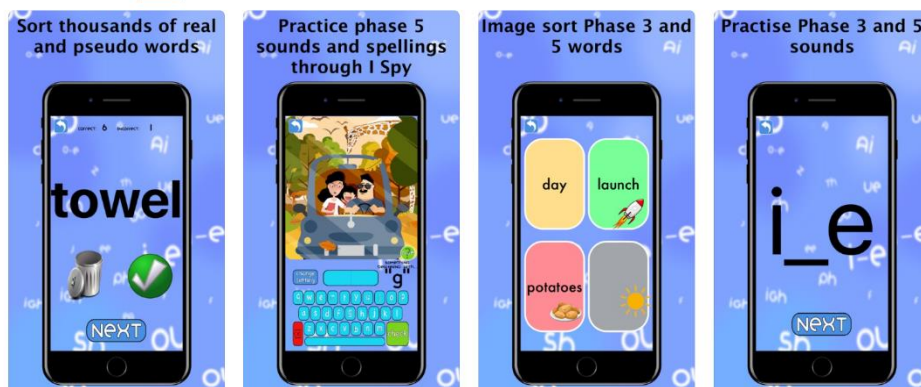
Sort thousands of real and pseudo words

correct 6 incorrect 1

towel

NEXT

Practice phase 5 sounds and spellings through I Spy

g

Image sort Phase 3 and 5 words

day

launch

potatoes

Practise Phase 3 and 5 sounds

i_e

NEXT